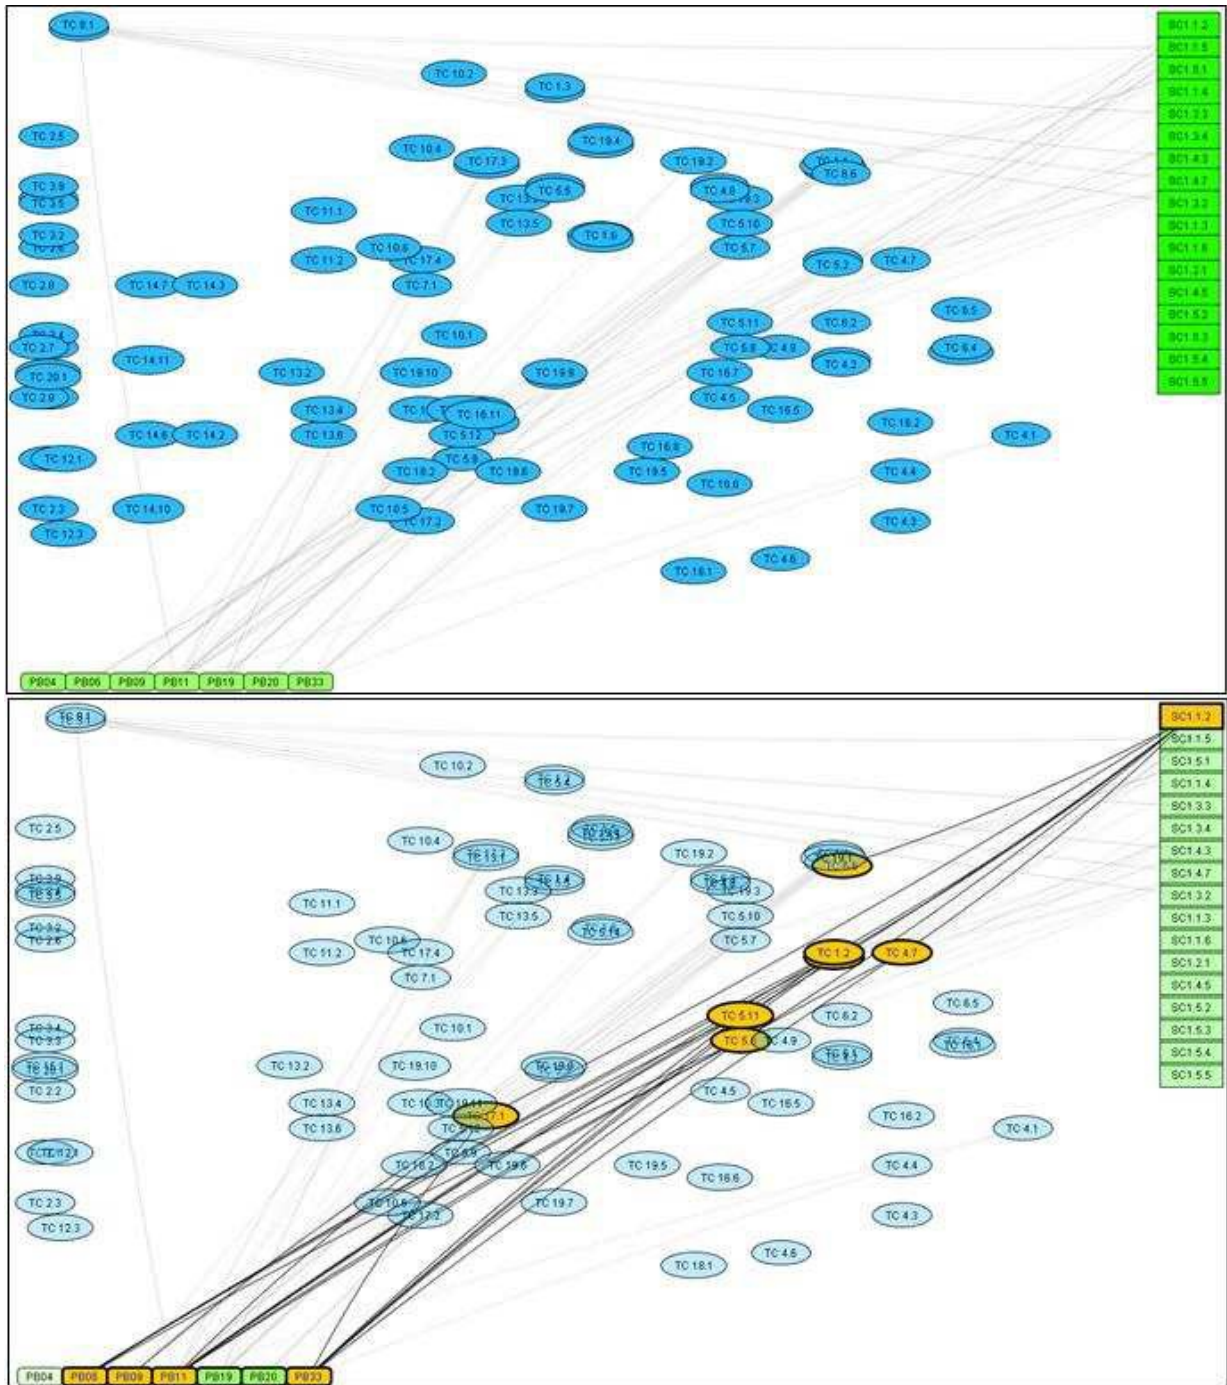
TC 8.1
TC 10.2
TC 1.3
SC1.1.2
SC1.1.5
SC1.5.1
SC1.1.4
SC1.3.3
SC1.3.4
SC1.4.3
SC1.4.7
SC1.3.2
SC1.1.3
SC1.1.6
SC1.2.1
SC1.4.5
SC1.5.2
SC1.5.3
SC1.5.4
SC1.5.5
TC 2.5
TC 10.4
TC 17.3
TC 19.4
TC 19.2
TC 3.9
TC 3.5
TC 13.3
TC 6.5
TC 4.8
TC 8.6
TC 11.1
TC 13.5
TC 5.10
TC 3.2
TC 1.6
TC 10.6
TC 5.7
TC 11.2
TC 17.4
TC 5.2
TC 4.7
TC 2.8
TC 14.7
TC 14.3
TC 7.1
TC 6.5
TC 5.11
TC 6.2
TC 10.1
TC 2.7
TC 5.8
TC 4.9
TC 6.4
TC 14.11
TC 4.2
TC 13.2
TC 19.10
TC 19.8
TC 16.7
TC 20.1
TC 2.9
TC 4.5
TC 16.5
TC 13.4
TC 16.11
TC 16.2
TC 14.6
TC 14.2
TC 13.6
TC 5.12
TC 4.1
TC 16.8
TC 12.1
TC 5.9
TC 18.2
TC 19.6
TC 19.5
TC 4.4
TC 18.6
TC 2.3
TC 14.10
TC 10.5
TC 19.7
TC 17.2
TC 4.3
TC 12.3
TC 4.6
TC 18.1
PB04
PB06
PB09
PB11
PB19
PB20
PB33

TC 8.1
TC 10.2
SC1.1.2
SC1.1.5
SC1.5.1
SC1.1.4
SC1.3.3
SC1.3.4
SC1.4.3
SC1.4.7
SC1.3.2
SC1.1.3
SC1.1.6
SC1.2.1
SC1.4.5
SC1.5.2
SC1.5.3
SC1.5.4
SC1.5.5
TC 2.5
TC 10.4
TC 19.2
TC 13.3
TC 11.1
TC 13.5
TC 5.10
TC 10.6
TC 5.7
TC 11.2
TC 17.4
TC 1.2
TC 4.7
TC 7.1
TC 6.5
TC 5.11
TC 6.2
TC 10.1
TC 4.9
TC 13.2
TC 19.10
TC 2.2
TC 4.5
TC 16.5
TC 13.4
TC 17.1
TC 16.2
TC 4.1
TC 13.6
TC 5.9
TC 18.2
TC 19.6
TC 19.5
TC 18.6
TC 4.4
TC 2.3
TC 10.5
TC 19.7
TC 17.2
TC 4.3
TC 12.3
TC 4.6
TC 18.1
PB04
PB06
PB09
PB11
PB19
PB20
PB33